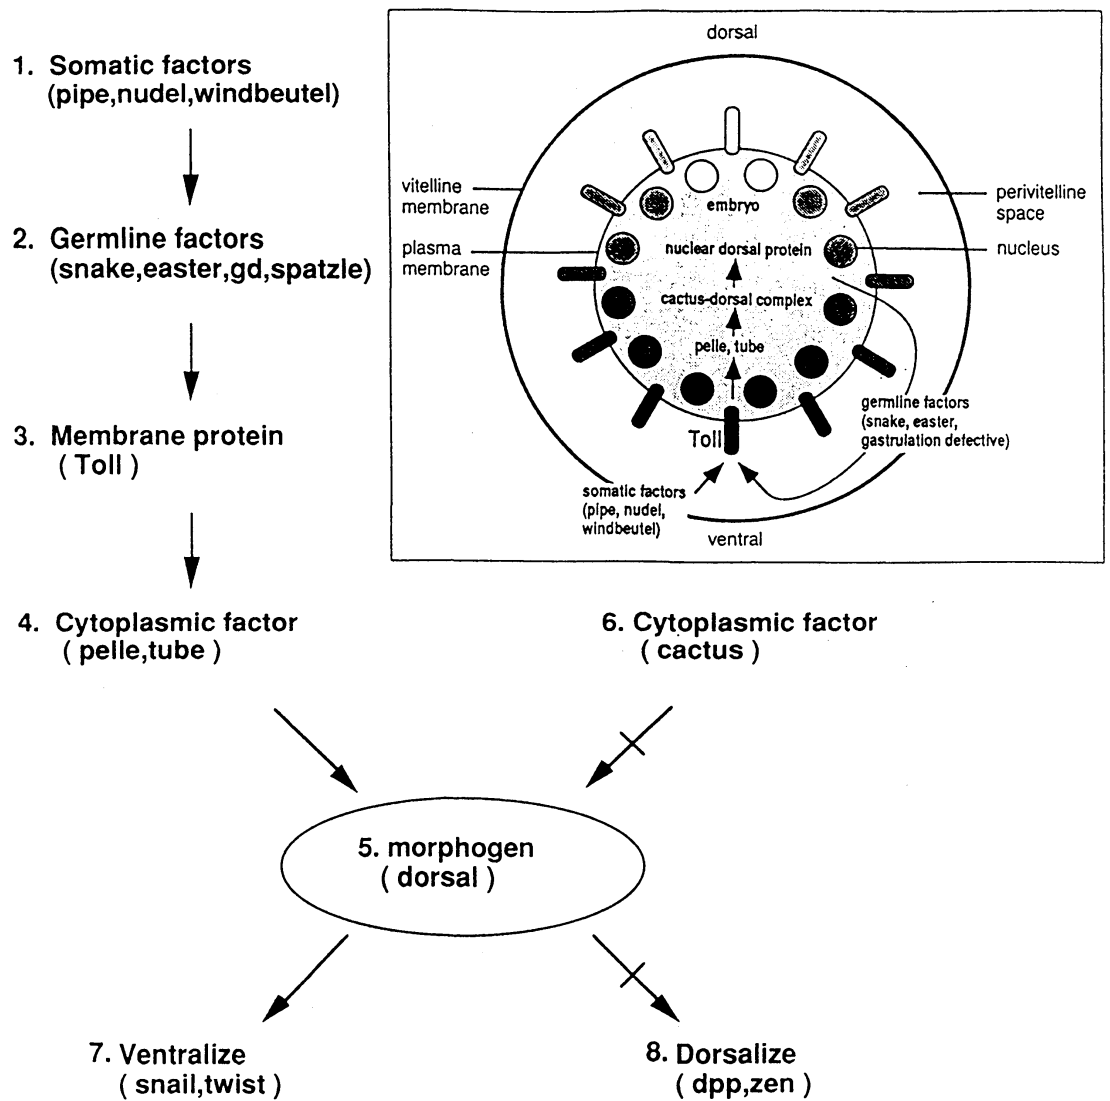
1. Somatic factors (pipe,nudel,windbeutel)

2. Germline factors (snake,easter,gd,spatzle)

3. Membrane protein ( Toll )

dorsal

vitelline membrane

perivitelline space

embryo

plasma membrane

nuclear dorsal protein

nucleus

cactus-dorsal complex

pelle, tube

germline factors (snake, easter, gastrulation defective)

Toll

somatic factors (pipe, nudel, windbeutel)

ventral

4. Cytoplasmic factor ( pelle,tube )

6. Cytoplasmic factor ( cactus )

5. morphogen ( dorsal )

7. Ventralize ( snail,twist )

8. Dorsalize ( dpp,zen )